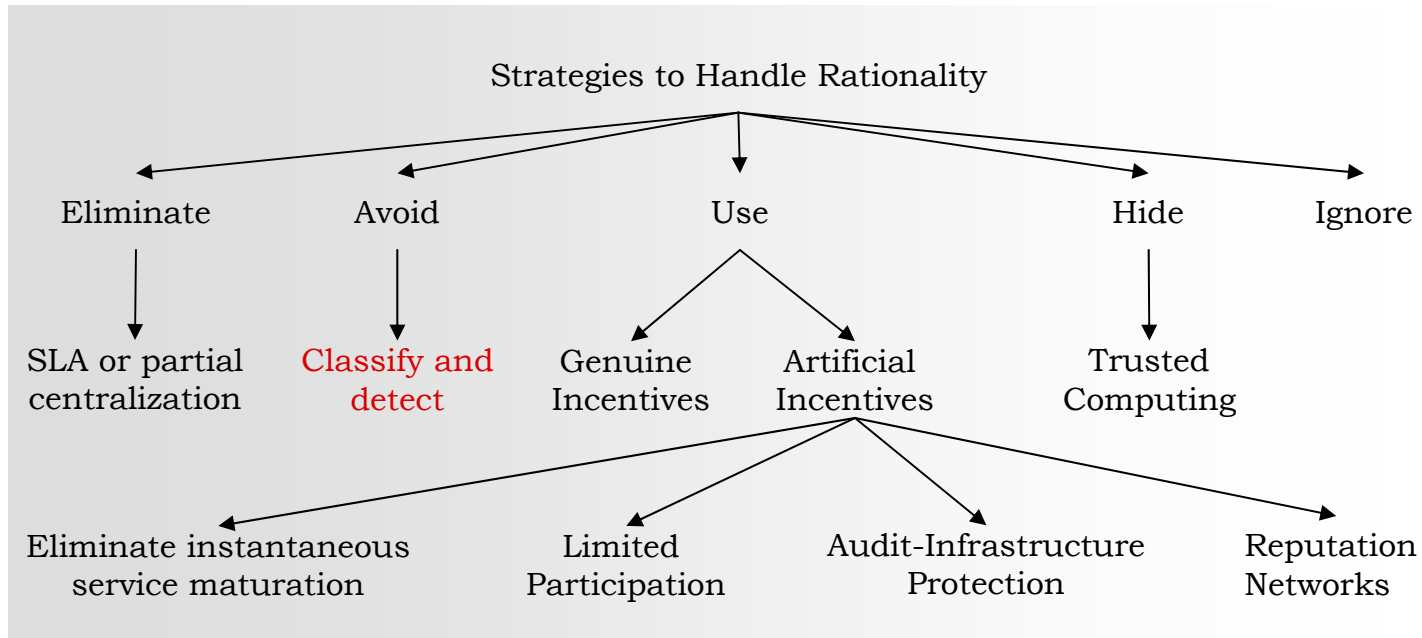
Strategies to Handle Rationality

Eliminate

Avoid

Use

Hide

Ignore

SLA or partial centralization

Classify and detect

Genuine Incentives

Artificial Incentives

Trusted Computing

Eliminate instantaneous service maturation

Limited Participation

Audit-Infrastructure Protection

Reputation Networks